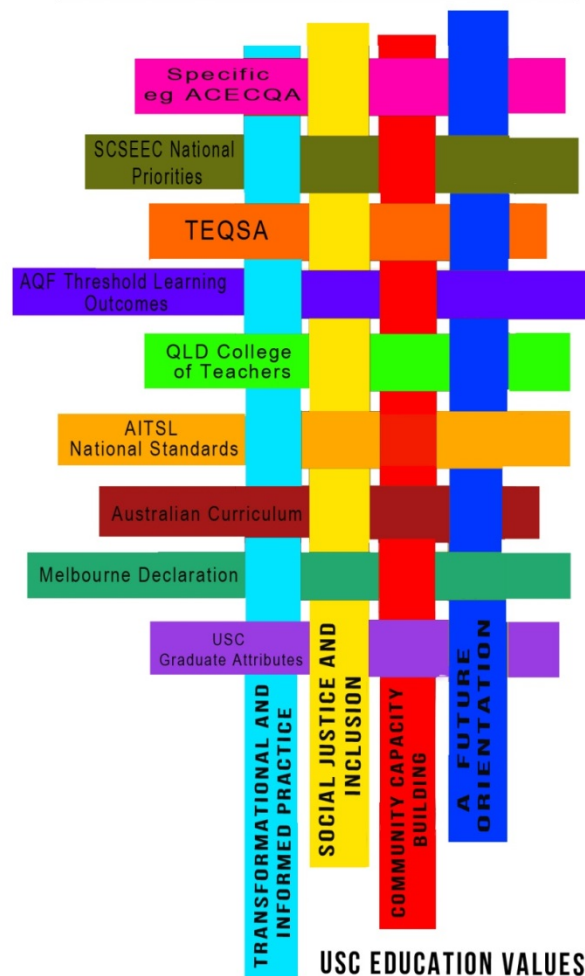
Specific
eg ACECQA

SCSEEC National Priorities

TEQSA

AQF Threshold Learning Outcomes

QLD College of Teachers

AITSL National Standards

Australian Curriculum

Melbourne Declaration

USC Graduate Attributes

TRANSFORMATIONAL AND INFORMED PRACTICE

SOCIAL JUSTICE AND INCLUSION

COMMUNITY CAPACITY BUILDING

A FUTURE ORIENTATION

USC EDUCATION VALUES